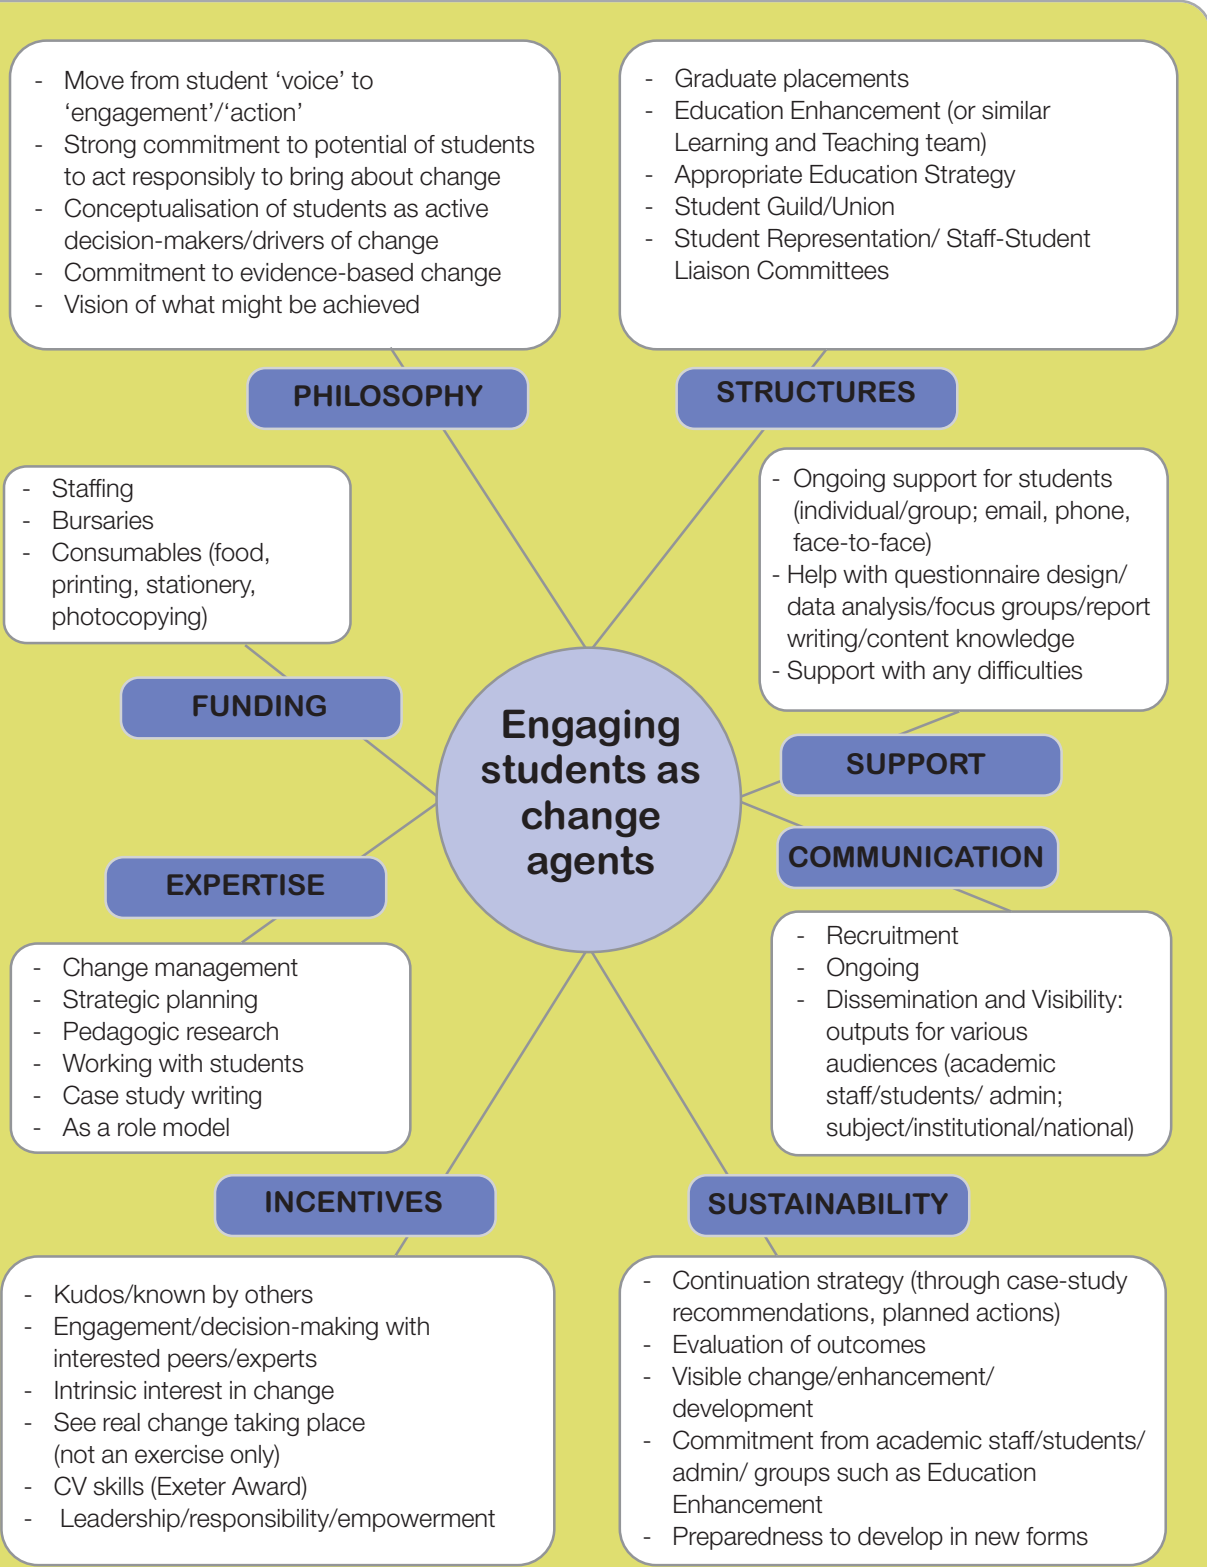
- Move from student 'voice' to 'engagement'/'action'
- Strong commitment to potential of students to act responsibly to bring about change
- Conceptualisation of students as active decision-makers/drivers of change
- Commitment to evidence-based change
- Vision of what might be achieved

PHILOSOPHY

- Graduate placements
- Education Enhancement (or similar Learning and Teaching team)
- Appropriate Education Strategy
- Student Guild/Union
- Student Representation/ Staff-Student Liaison Committees

STRUCTURES

- Staffing
- Bursaries
- Consumables (food, printing, stationery, photocopying)

FUNDING

- Ongoing support for students (individual/group; email, phone, face-to-face)
- Help with questionnaire design/ data analysis/focus groups/report writing/content knowledge
- Support with any difficulties

SUPPORT

Engaging students as change agents

COMMUNICATION

EXPERTISE

- Change management
- Strategic planning
- Pedagogic research
- Working with students
- Case study writing
- As a role model

- Recruitment
- Ongoing
- Dissemination and Visibility: outputs for various audiences (academic staff/students/ admin; subject/institutional/national)

INCENTIVES

SUSTAINABILITY

- Kudos/known by others
- Engagement/decision-making with interested peers/experts
- Intrinsic interest in change
- See real change taking place (not an exercise only)
- CV skills (Exeter Award)
- Leadership/responsibility/empowerment

- Continuation strategy (through case-study recommendations, planned actions)
- Evaluation of outcomes
- Visible change/enhancement/ development
- Commitment from academic staff/students/ admin/ groups such as Education Enhancement
- Preparedness to develop in new forms